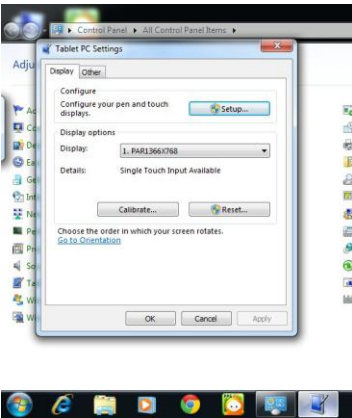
▸ Control Panel ▸ All Control Panel Items ▸

Adju

Tablet PC Settings

Display Other

Configure
Configure your pen and touch displays.
Setup...

Display options
Display: 1. PAR1366X768
Details: Single Touch Input Available

Calibrate...
Reset...

Choose the order in which your screen rotates.
Go to Orientation

OK Cancel Apply